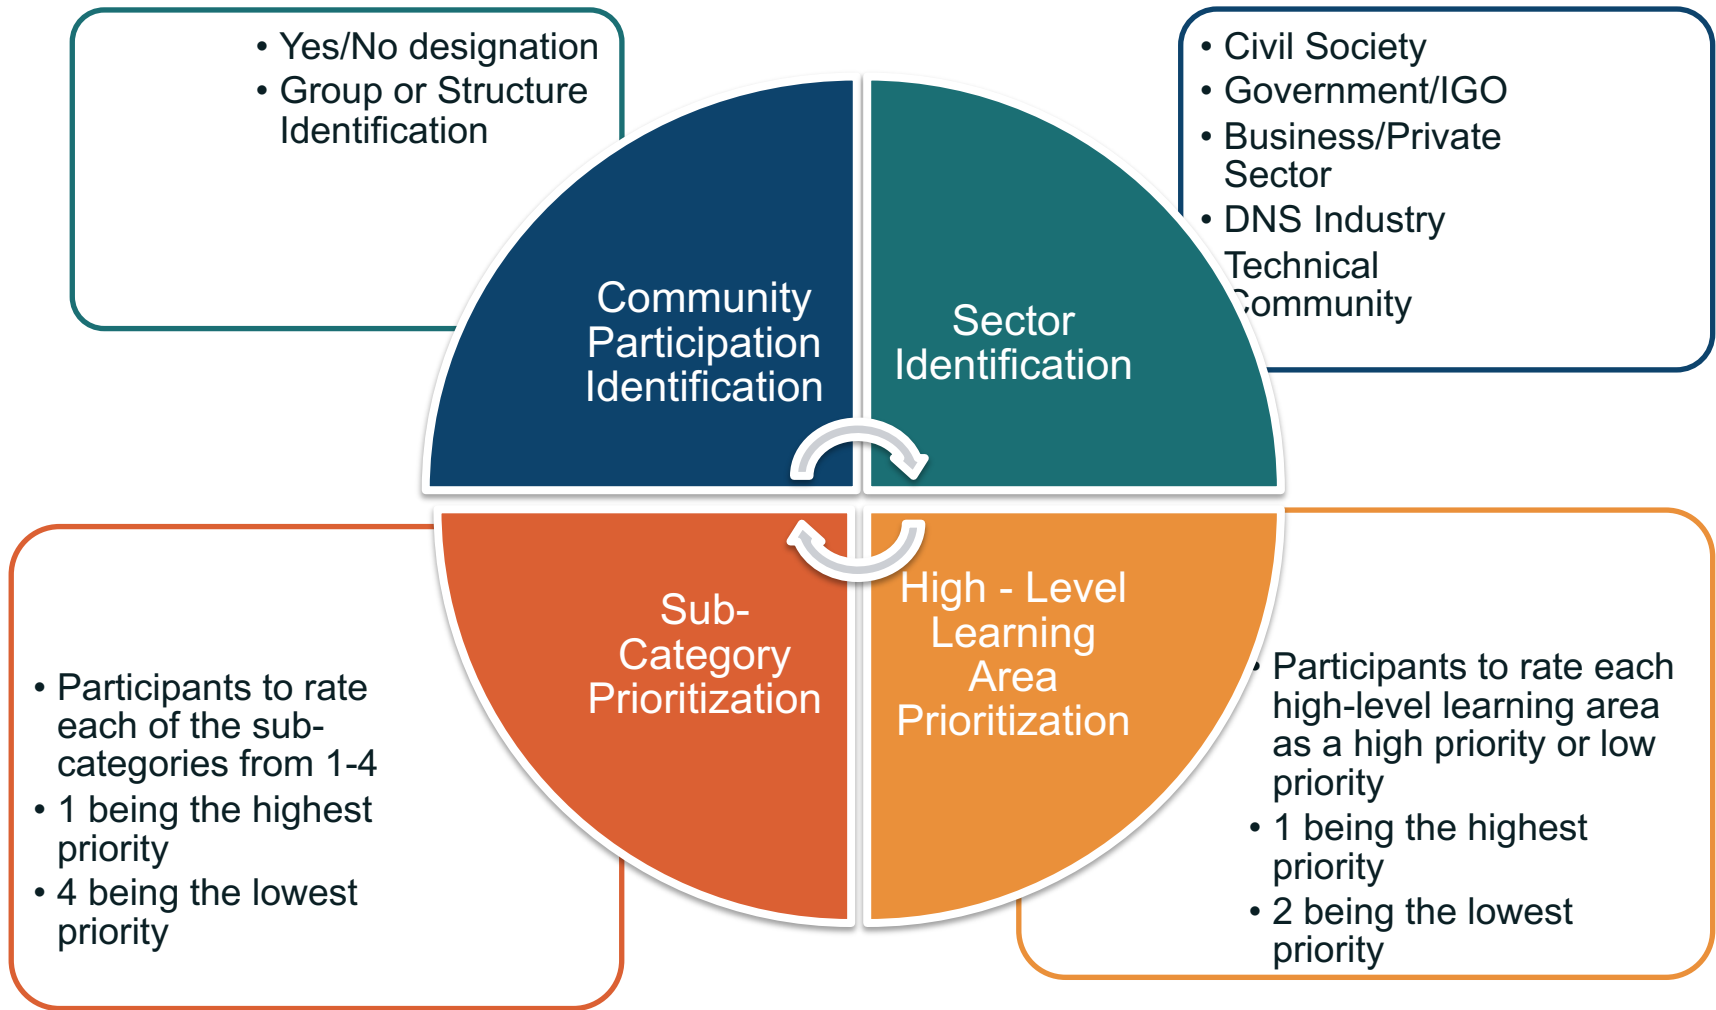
• Yes/No designation
• Group or Structure Identification

• Civil Society
• Government/IGO
• Business/Private Sector
• DNS Industry
Technical Community

Community Participation Identification

Sector Identification

Sub-Category Prioritization

High - Level Learning Area Prioritization

• Participants to rate each of the sub-categories from 1-4
• 1 being the highest priority
• 4 being the lowest priority

• Participants to rate each high-level learning area as a high priority or low priority
• 1 being the highest priority
• 2 being the lowest priority